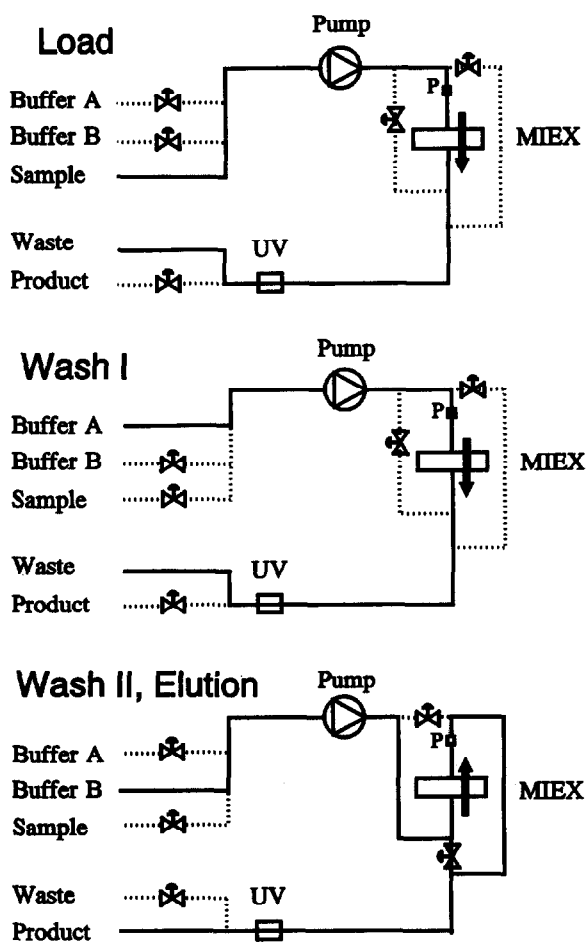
Load

Pump

Buffer A

Buffer B

Sample

P

MIEX

Waste

Product

UV

Wash I

Pump

Buffer A

Buffer B

Sample

P

MIEX

Waste

Product

UV

Wash II, Elution

Pump

Buffer A

Buffer B

Sample

P

MIEX

Waste

Product

UV